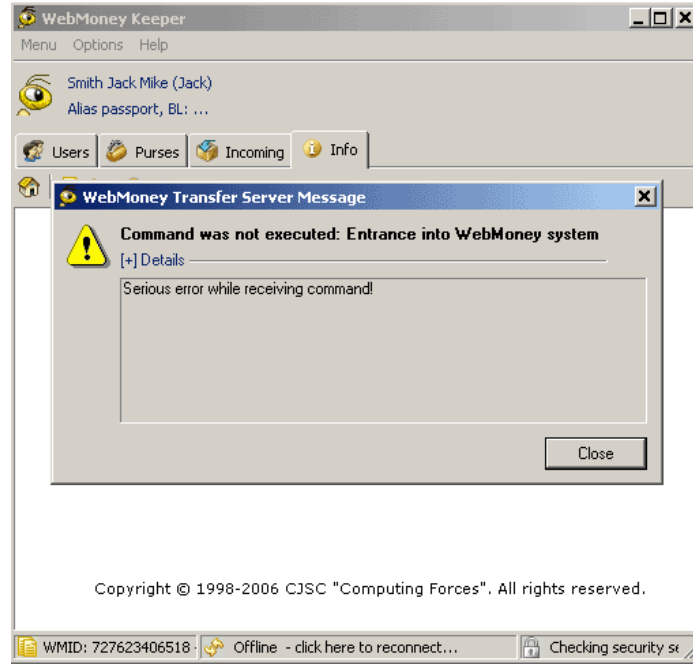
WebMoney Keeper

Menu Options Help

Smith Jack Mike (Jack)

Alias passport, BL: ...

Users Purses Incoming Info

WebMoney Transfer Server Message

Command was not executed: Entrance into WebMoney system

[+] Details

Serious error while receiving command!

Close

Copyright © 1998-2006 CJSC "Computing Forces". All rights reserved.

WMID: 727623406518 Offline - click here to reconnect... Checking security se